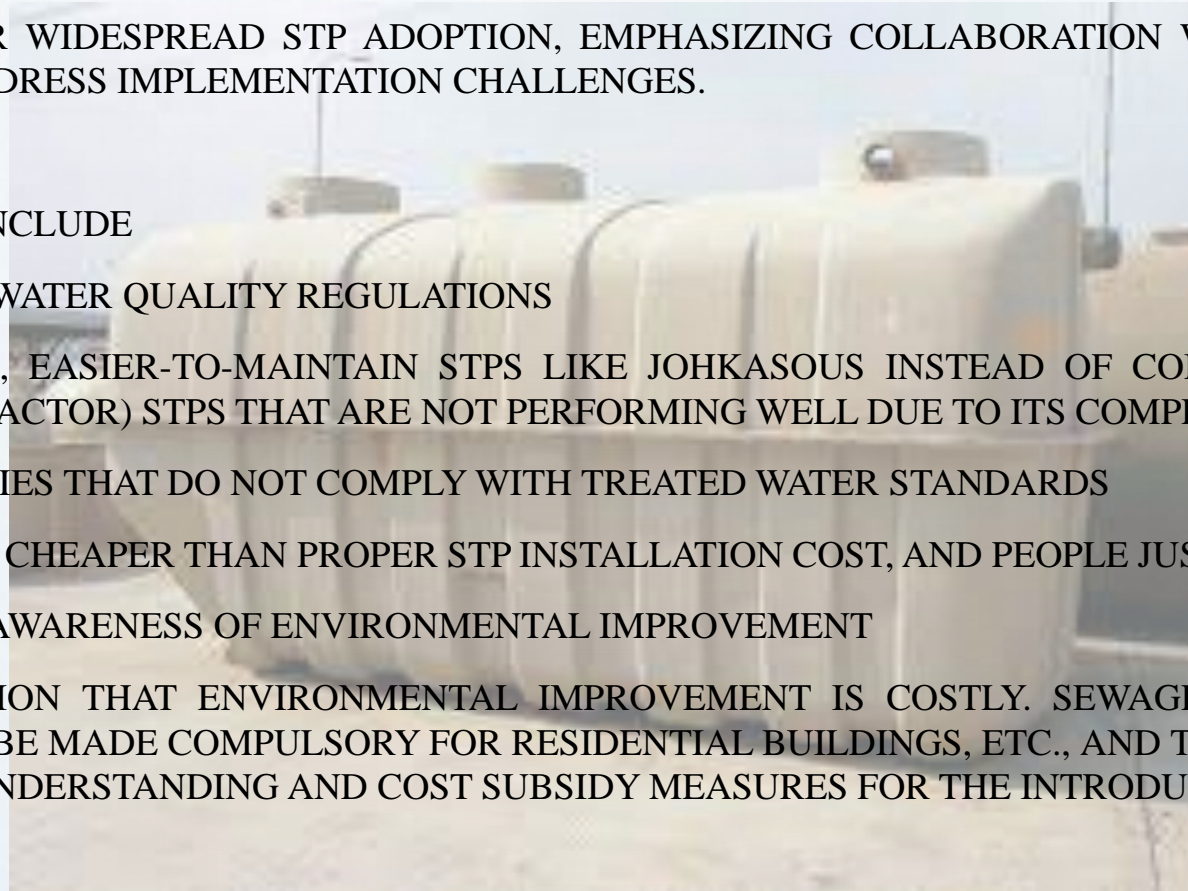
R WIDESPREAD STP ADOPTION, EMPHASIZING COLLABORATION V DRESS IMPLEMENTATION CHALLENGES.

NCLUDE

WATER QUALITY REGULATIONS

, EASIER-TO-MAINTAIN STPS LIKE JOHKASOUS INSTEAD OF CO ACTOR) STPS THAT ARE NOT PERFORMING WELL DUE TO ITS COMP

IES THAT DO NOT COMPLY WITH TREATED WATER STANDARDS

CHEAPER THAN PROPER STP INSTALLATION COST, AND PEOPLE JUS

AWARENESS OF ENVIRONMENTAL IMPROVEMENT

ION THAT ENVIRONMENTAL IMPROVEMENT IS COSTLY. SEWAG BE MADE COMPULSORY FOR RESIDENTIAL BUILDINGS, ETC., AND T NDERSTANDING AND COST SUBSIDY MEASURES FOR THE INTRODU